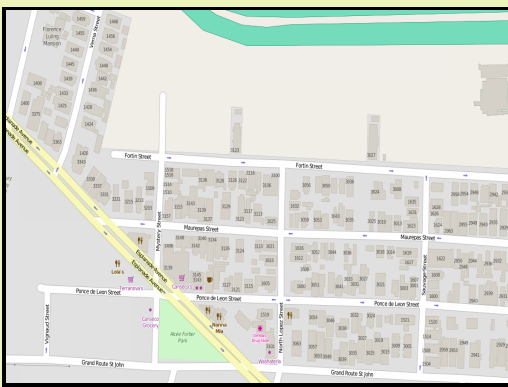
Florence Luling Mansion
Verna Street
Esplanade Avenue
Esplanade Avenue
Fortin Street
Fortin Street
Mystery Street
Maurepas Street
Maurepas Street
Ponce de Leon Street
Ponce de Leon Street
Ponce de Leon Street
Vignaud Street
North Lopez Street
Sauvage Street
Grand Route St John
Grand Route St John
Lola's
Terranova's
Canseco's
Canseco Grocery
Alcee Fortier Park
Nonna Mia
Gelato Blue Hat
Waldorf